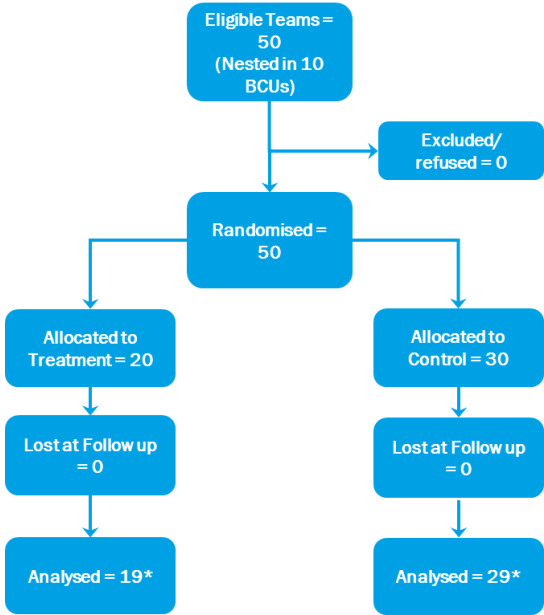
Eligible Teams = 50 (Nested in 10 BCUs)

Excluded/ refused = 0

Randomised = 50

Allocated to Treatment = 20

Allocated to Control = 30

Lost at Follow up = 0

Lost at Follow up = 0

Analysed = 19*

Analysed = 29*